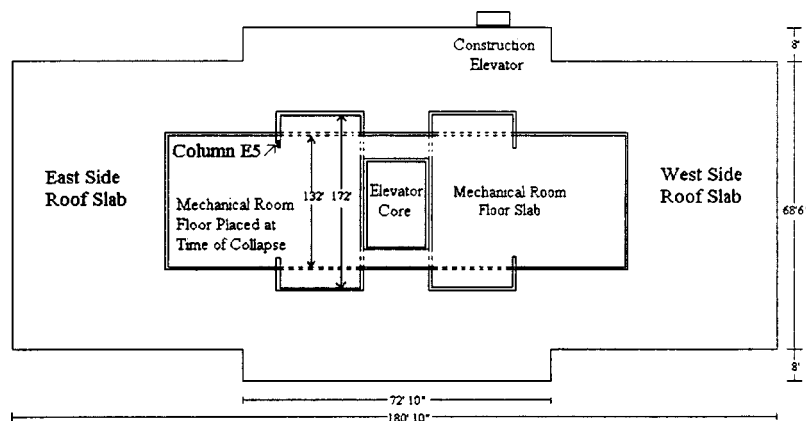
Construction Elevator

Column E5

East Side Roof Slab

Mechanical Room Floor Placed at Time of Collapse

13'2'

17'2'

Elevator Core

Mechanical Room Floor Slab

West Side Roof Slab

8'

68'6

8'

72' 10"

180' 10"